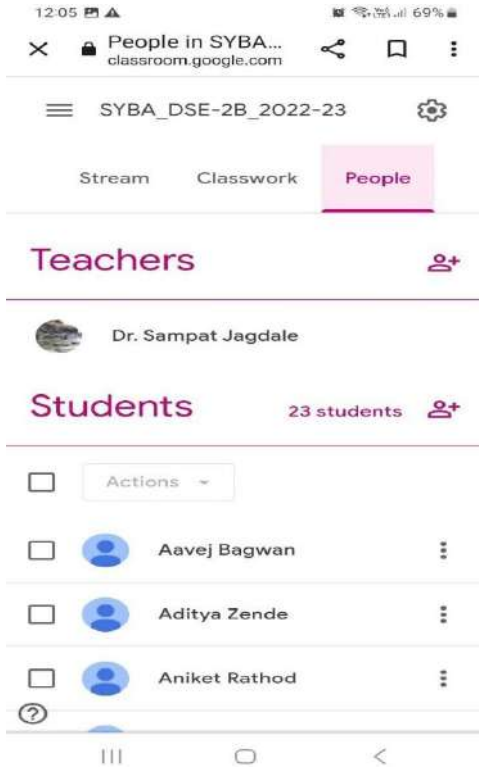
12:05

69%

People in SYBA...
classroom.google.com

SYBA_DSE-2B_2022-23

Stream

Classwork

People

Teachers

Dr. Sampat Jagdale

Students

23 students

Actions

Aavej Bagwan

Aditya Zende

Aniket Rathod